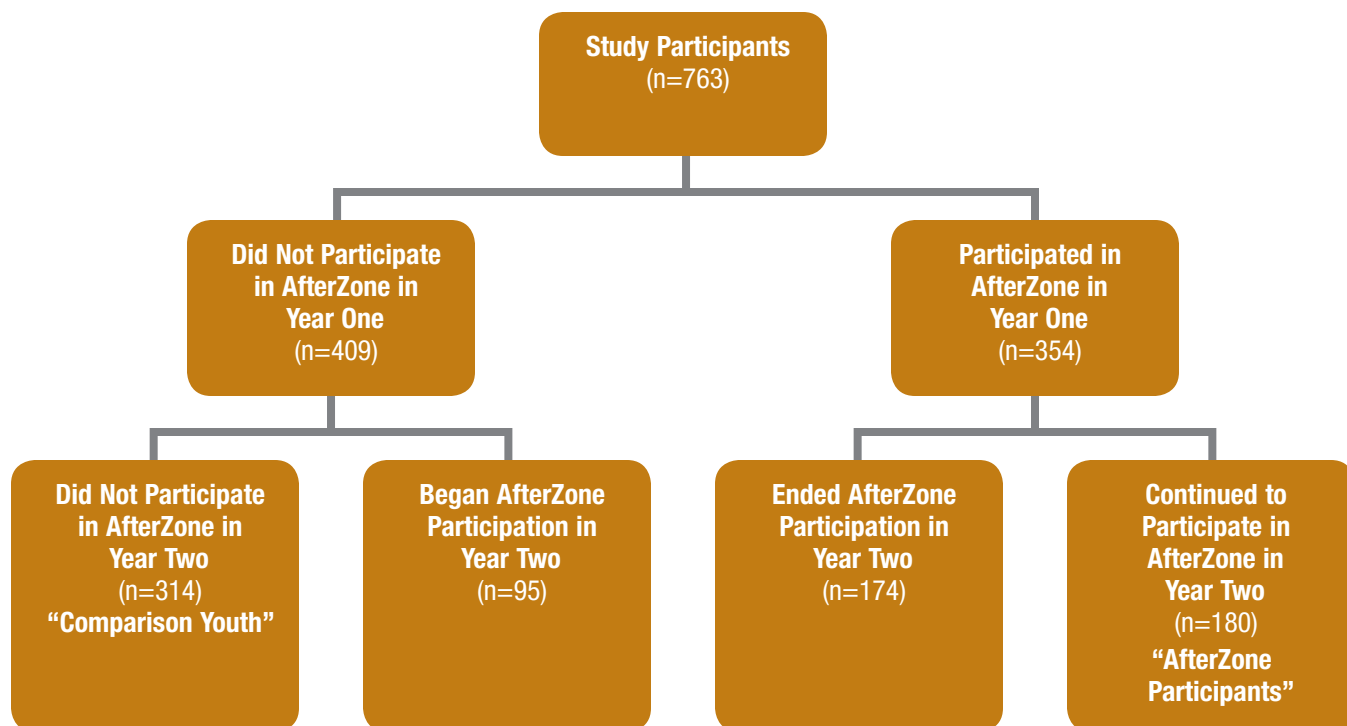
Study Participants
(n=763)

Did Not Participate in AfterZone in Year One
(n=409)

Participated in AfterZone in Year One
(n=354)

Did Not Participate in AfterZone in Year Two
(n=314)
“Comparison Youth”

Began AfterZone Participation in Year Two
(n=95)

Ended AfterZone Participation in Year Two
(n=174)

Continued to Participate in AfterZone in Year Two
(n=180)
“AfterZone Participants”